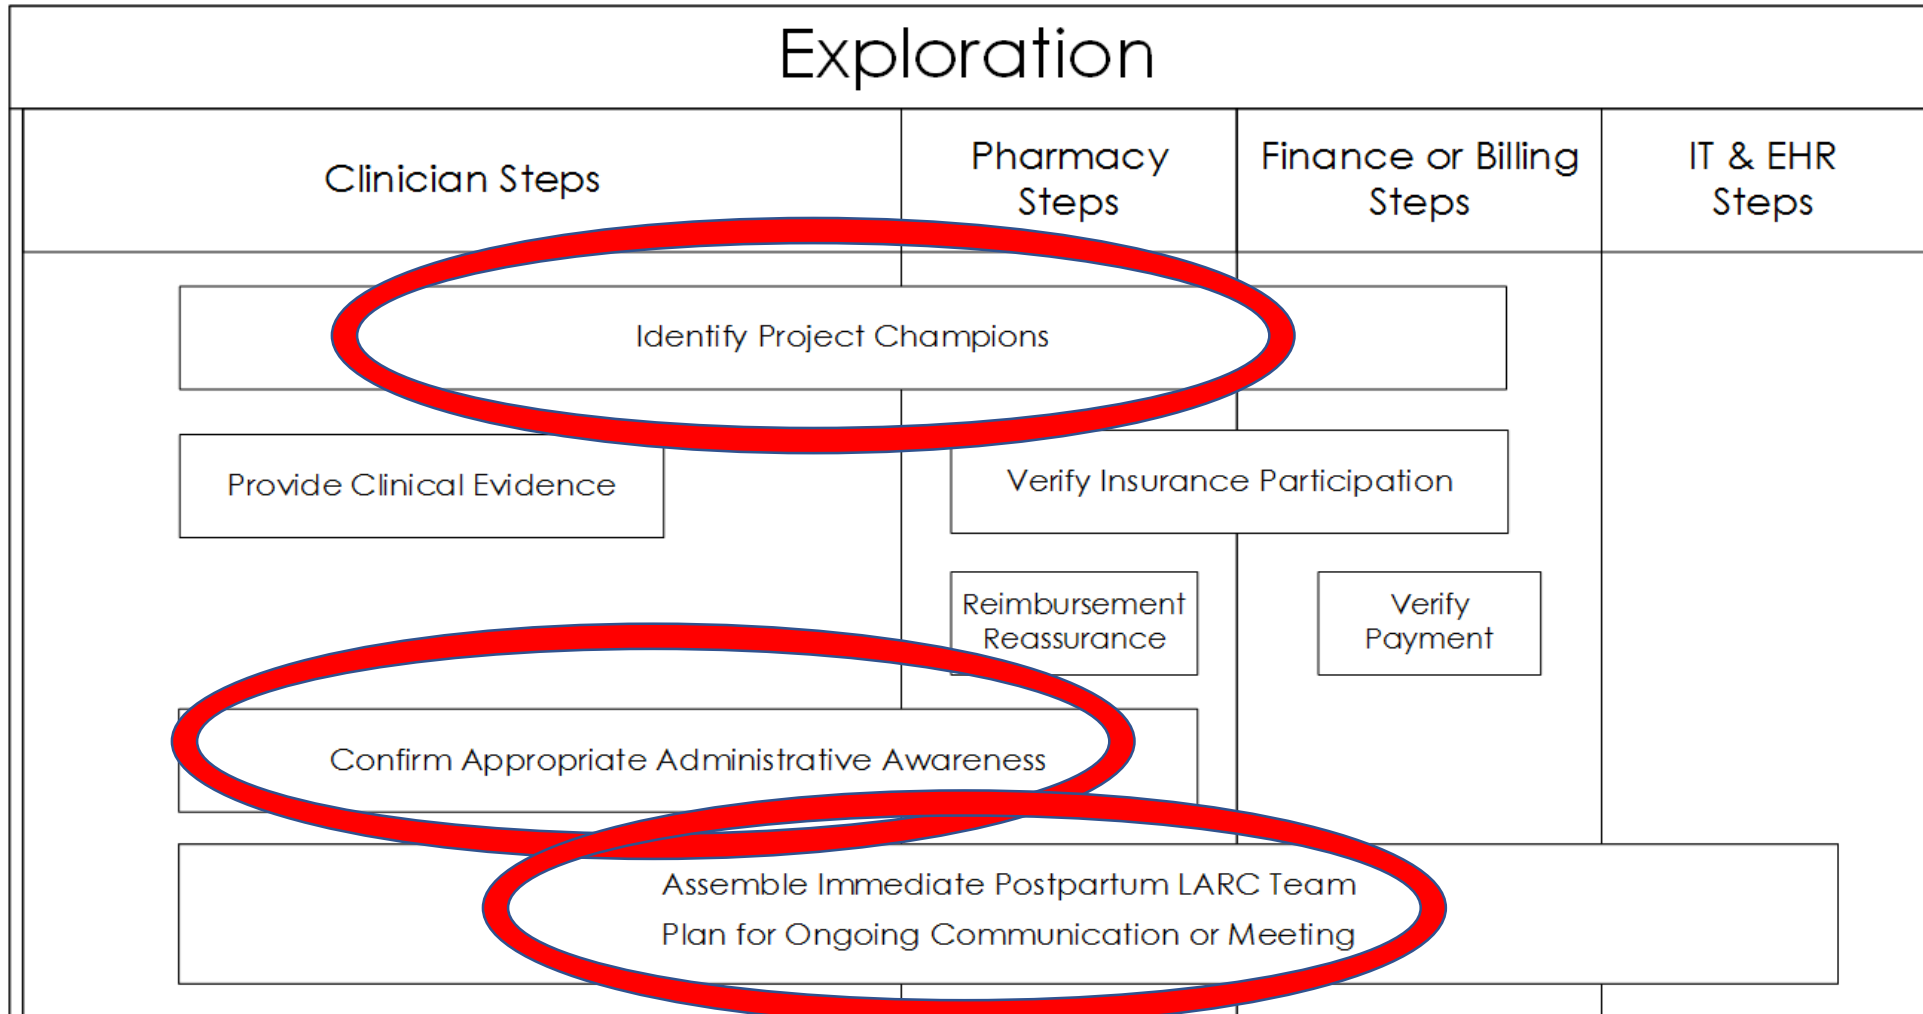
Exploration

Clinician Steps

Pharmacy Steps

Finance or Billing Steps

IT & EHR Steps

Identify Project Champions

Provide Clinical Evidence

Verify Insurance Participation

Reimbursement Reassurance

Verify Payment

Confirm Appropriate Administrative Awareness

Assemble Immediate Postpartum LARC Team
Plan for Ongoing Communication or Meeting